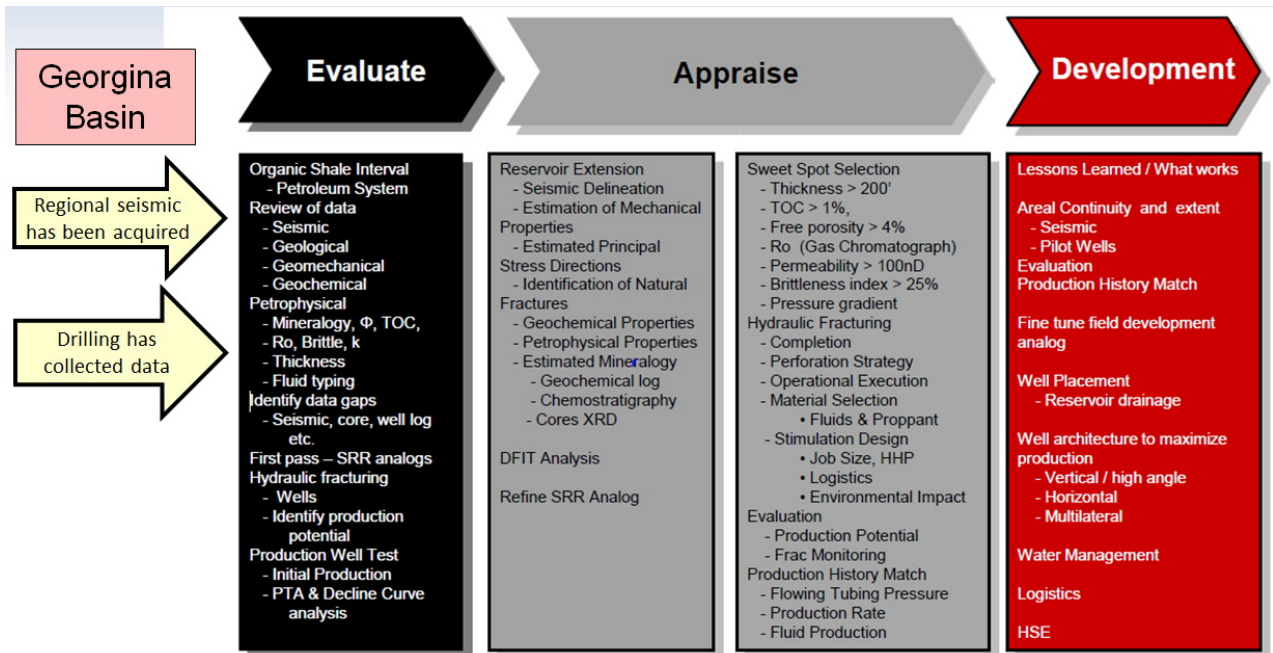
Georgina Basin

Evaluate

Appraise

Development

Regional seismic has been acquired

Drilling has collected data

Organic Shale Interval
- Petroleum System
Review of data
- Seismic
- Geological
- Geomechanical
- Geochemical
Petrophysical
- Mineralogy, Φ, TOC,
- Ro, Brittle, k
- Thickness
- Fluid typing
Identify data gaps
- Seismic, core, well log etc.
First pass – SRR analogs
Hydraulic fracturing
- Wells
- Identify production potential
Production Well Test
- Initial Production
- PTA & Decline Curve analysis

Reservoir Extension
- Seismic Delineation
- Estimation of Mechanical Properties
- Estimated Principal Stress Directions
- Identification of Natural Fractures
- Geochemical Properties
- Petrophysical Properties
- Estimated Mineralogy
- Geochemical log
- Chemostratigraphy
- Cores XRD

DFIT Analysis

Refine SRR Analog

Sweet Spot Selection
- Thickness > 200'
- TOC > 1%,
- Free porosity > 4%
- Ro (Gas Chromatograph)
- Permeability > 100nD
- Brittleness index > 25%
- Pressure gradient
Hydraulic Fracturing
- Completion
- Perforation Strategy
- Operational Execution
- Material Selection
• Fluids & Proppant
- Stimulation Design
• Job Size, HHP
• Logistics
• Environmental Impact
Evaluation
- Production Potential
- Frac Monitoring
Production History Match
- Flowing Tubing Pressure
- Production Rate
- Fluid Production

Lessons Learned / What works

Areal Continuity and extent
- Seismic
- Pilot Wells
Evaluation
Production History Match

Fine tune field development analog

Well Placement
- Reservoir drainage

Well architecture to maximize production
- Vertical / high angle
- Horizontal
- Multilateral

Water Management

Logistics

HSE